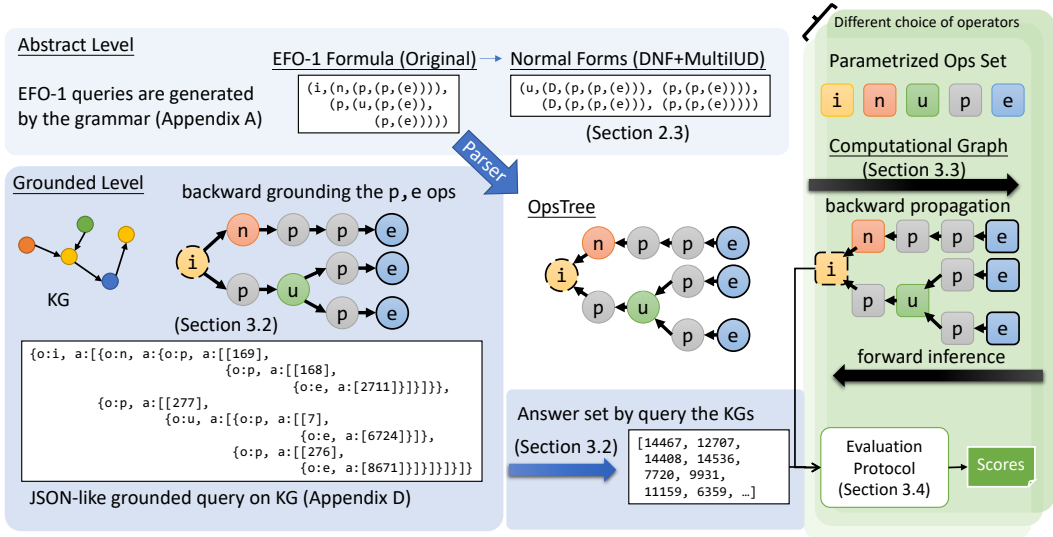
Different choice of operators

Abstract Level

EFO-1 Formula (Original)

Normal Forms (DNF+MultiIUD)

EFO-1 queries are generated by the grammar (Appendix A)

(i,(n,(p,(p,(e)))),
(p,(u,(p,(e)),
(p,(e)))))

(u,(D,(p,(p,(e))), (p,(p,(e)))),
(D,(p,(p,(e))), (p,(p,(e)))))

(Section 2.3)

Parser

Parametrized Ops Set

i n u p e

Computational Graph (Section 3.3)

Grounded Level

backward grounding the p,e ops

KG

n p p e
i
p u p e
p e

(Section 3.2)

OpsTree

n p p e
i
p u p e
p e

backward propagation

n p p e
i
p e
p u
p e

forward inference

{o:i, a:[{o:n, a:{o:p, a:[[169],
{o:p, a:[[168],
{o:e, a:[2711]}]}]}},
{o:p, a:[[277],
{o:u, a:[{o:p, a:[[7],
{o:e, a:[6724]}]},
{o:p, a:[[276],
{o:e, a:[8671]}]}]}]}]}

JSON-like grounded query on KG (Appendix D)

Answer set by query the KGs

(Section 3.2)

[14467, 12707,
14408, 14536,
7720, 9931,
11159, 6359, …]

Evaluation Protocol (Section 3.4)

Scores